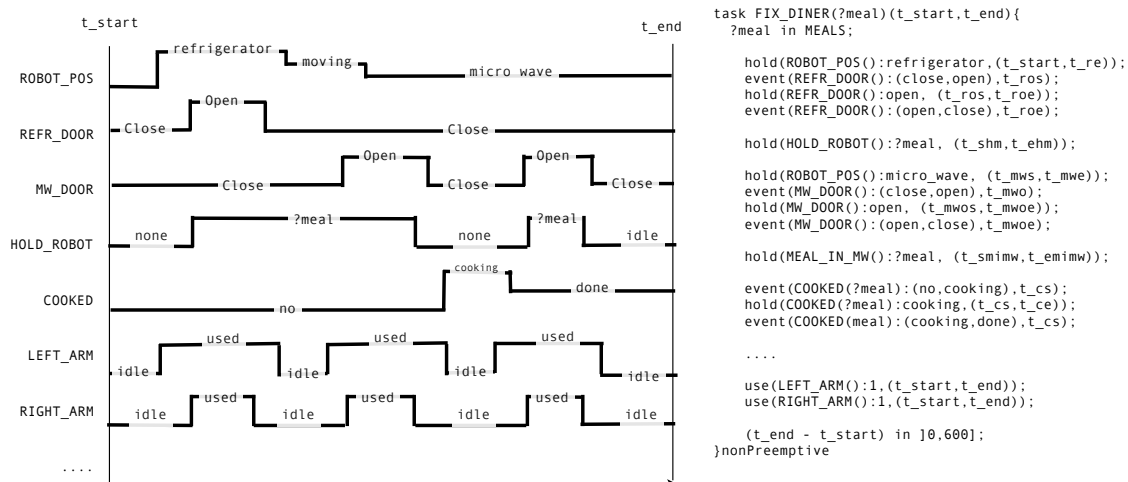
t_start

t_end

ROBOT_POS
refrigerator
moving
micro wave

REFR_DOOR
Close
Open
Close

MW_DOOR
Close
Open
Close
Open
Close

HOLD_ROBOT
none
?meal
none
?meal
idle

COOKED
no
cooking
done

LEFT_ARM
idle
used
idle
used
idle
used
idle

RIGHT_ARM
idle
used
idle
used
idle
used
idle

....

task FIX_DINER(?meal)(t_start,t_end){
?meal in MEALS;

hold(ROBOT_POS():refrigerator,(t_start,t_re));
event(REFR_DOOR():(close,open),t_ros);
hold(REFR_DOOR():open, (t_ros,t_roe));
event(REFR_DOOR():(open,close),t_roe);

hold(HOLD_ROBOT():?meal, (t_shm,t_ehm));

hold(ROBOT_POS():micro_wave, (t_mws,t_mwe));
event(MW_DOOR():(close,open),t_mwo);
hold(MW_DOOR():open, (t_mwos,t_mwoe));
event(MW_DOOR():(open,close),t_mwoe);

hold(MEAL_IN_MW():?meal, (t_smimw,t_emimw));

event(COOKED(?meal):(no,cooking),t_cs);
hold(COOKED(?meal):cooking,(t_cs,t_ce));
event(COOKED(meal):(cooking,done),t_cs);

....

use(LEFT_ARM():1,(t_start,t_end));
use(RIGHT_ARM():1,(t_start,t_end));

(t_end - t_start) in ]0,600];
}nonPreemptive